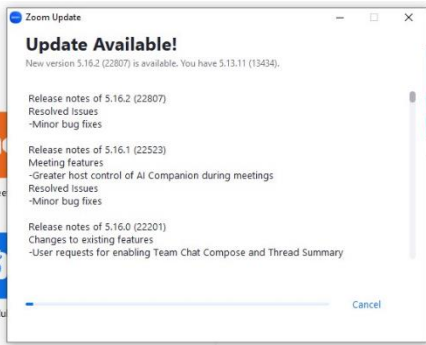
Zoom Update

Update Available!

New version 5.16.2 (22807) is available. You have 5.13.11 (13434).

Release notes of 5.16.2 (22807)
Resolved Issues
-Minor bug fixes

Release notes of 5.16.1 (22523)
Meeting features
-Greater host control of AI Companion during meetings
Resolved Issues
-Minor bug fixes

Release notes of 5.16.0 (22201)
Changes to existing features
-User requests for enabling Team Chat Compose and Thread Summary

Cancel